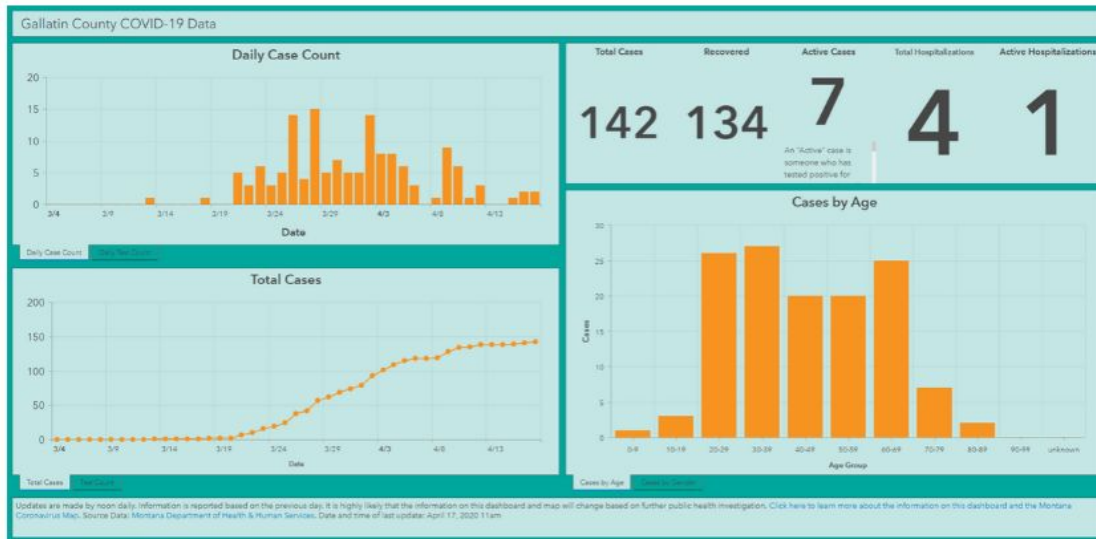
Gallatin County COVID-19 Data

Daily Case Count

20
15
10
5
0

3/4 3/9 3/14 3/19 3/24 3/29 4/3 4/8 4/13

Date

Daily Case Count | Daily Test Count

Total Cases

200
150
100
50
0

3/4 3/9 3/14 3/19 3/24 3/29 4/3 4/8 4/13

Date

Total Cases | Test Count

| Total Cases | Recovered | Active Cases | Total Hospitalizations | Active Hospitalizations |
|---|---|---|---|---|
| 142 | 134 | 7 | 4 | 1 |

An "Active" case is someone who has tested positive for

Cases by Age

30
25
20
15
10
5
0

Cases

0-9 10-19 20-29 30-39 40-49 50-59 60-69 70-79 80-89 90-99 unknown

Age Group

Cases by Age | Cases by Gender

Updates are made by noon daily. Information is reported based on the previous day. It is highly likely that the information on this dashboard and map will change based on further public health investigation. Click here to learn more about the information on this dashboard and the Montana Coronavirus Map. Source Data: Montana Department of Health & Human Services. Date and time of last update: April 17, 2020 11am